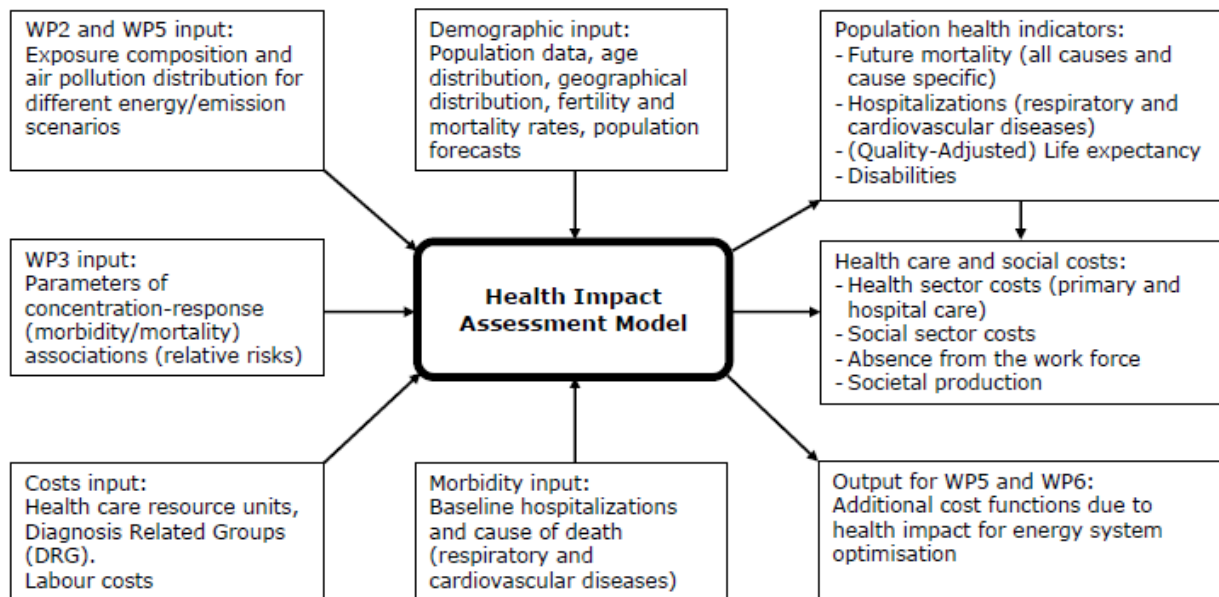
WP2 and WP5 input:
Exposure composition and air pollution distribution for different energy/emission scenarios

Demographic input:
Population data, age distribution, geographical distribution, fertility and mortality rates, population forecasts

Population health indicators:
- Future mortality (all causes and cause specific)
- Hospitalizations (respiratory and cardiovascular diseases)
- (Quality-Adjusted) Life expectancy
- Disabilities

WP3 input:
Parameters of concentration-response (morbidity/mortality) associations (relative risks)

Health Impact Assessment Model

Health care and social costs:
- Health sector costs (primary and hospital care)
- Social sector costs
- Absence from the work force
- Societal production

Costs input:
Health care resource units, Diagnosis Related Groups (DRG).
Labour costs

Morbidity input:
Baseline hospitalizations and cause of death (respiratory and cardiovascular diseases)

Output for WP5 and WP6:
Additional cost functions due to health impact for energy system optimisation